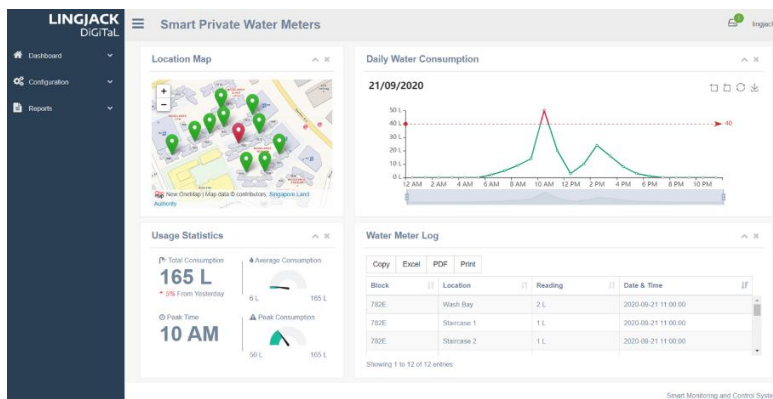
LINGJACK DIGITAL

Smart Private Water Meters

1

lingjack

Dashboard

Configuration

Reports

Location Map

+
−

New OneMap | Map data © contributors, Singapore Land Authority

Daily Water Consumption

21/09/2020

50 L
40 L
30 L
20 L
10 L
0 L

40

12 AM 2 AM 4 AM 6 AM 8 AM 10 AM 12 PM 2 PM 4 PM 6 PM 8 PM 10 PM

Usage Statistics

Total Consumption
165 L
5% From Yesterday

Average Consumption
6 L
165 L

Peak Time
10 AM

Peak Consumption
50 L
165 L

Water Meter Log

Copy Excel PDF Print

| Block | Location | Reading | Date & Time |
|---|---|---|---|
| 782E | Wash Bay | 2 L | 2020-09-21 11:00:00 |
| 782E | Staircase 1 | 1 L | 2020-09-21 11:00:00 |
| 782E | Staircase 2 | 1 L | 2020-09-21 11:00:00 |

Showing 1 to 12 of 12 entries

Smart Monitoring and Control Syste